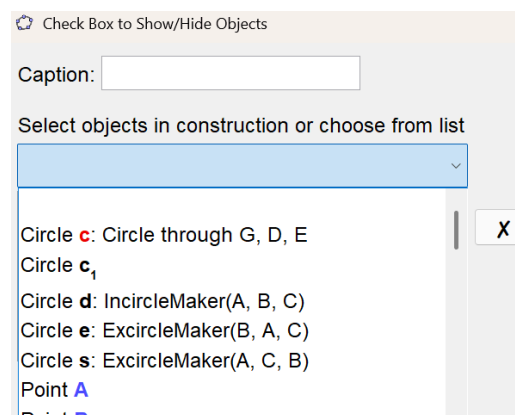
Check Box to Show/Hide Objects

Caption:

Select objects in construction or choose from list

Circle **c**: Circle through G, D, E
Circle **c$_1$**
Circle **d**: IncircleMaker(A, B, C)
Circle **e**: ExcircleMaker(B, A, C)
Circle **s**: ExcircleMaker(A, C, B)
Point A
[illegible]

X